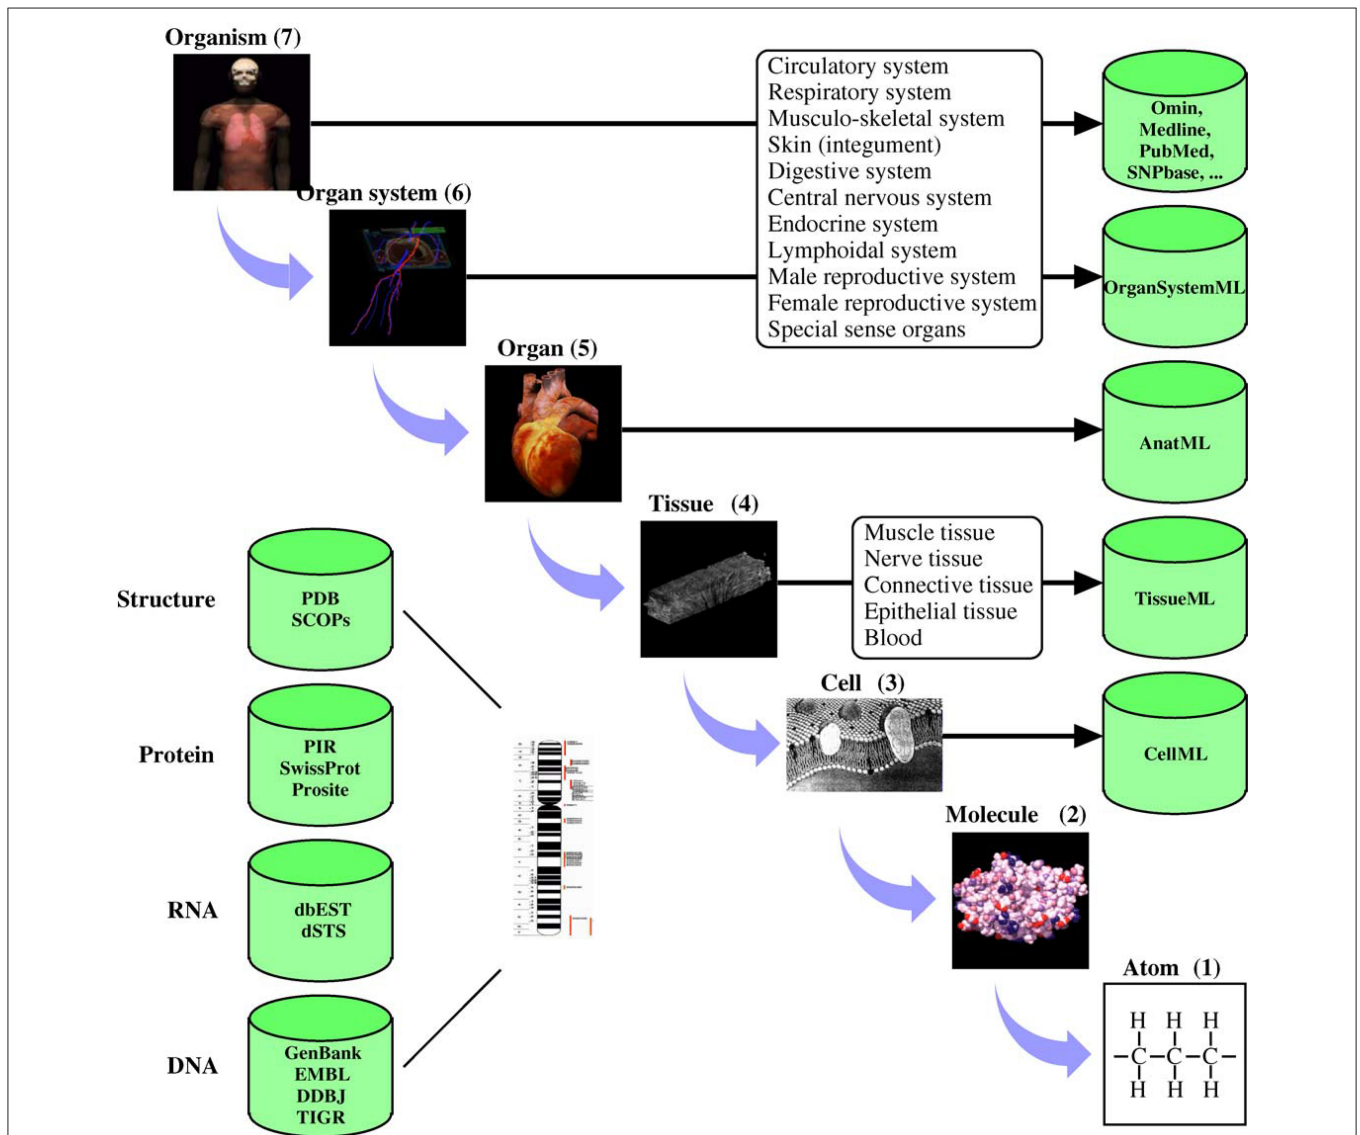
Organism (7)

Organ system (6)

Circulatory system
Respiratory system
Musculo-skeletal system
Skin (integument)
Digestive system
Central nervous system
Endocrine system
Lymphoidal system
Male reproductive system
Female reproductive system
Special sense organs

Omin, Medline, PubMed, SNPbase, ...

OrganSystemML

Organ (5)

AnatML

Tissue (4)

Muscle tissue
Nerve tissue
Connective tissue
Epithelial tissue
Blood

TissueML

Cell (3)

CellML

Molecule (2)

Atom (1)

H H H
—C—C—C—
H H H

Structure

PDB
SCOPs

Protein

PIR
SwissProt
Prosite

RNA

dbEST
dSTS

DNA

GenBank
EMBL
DDBJ
TIGR